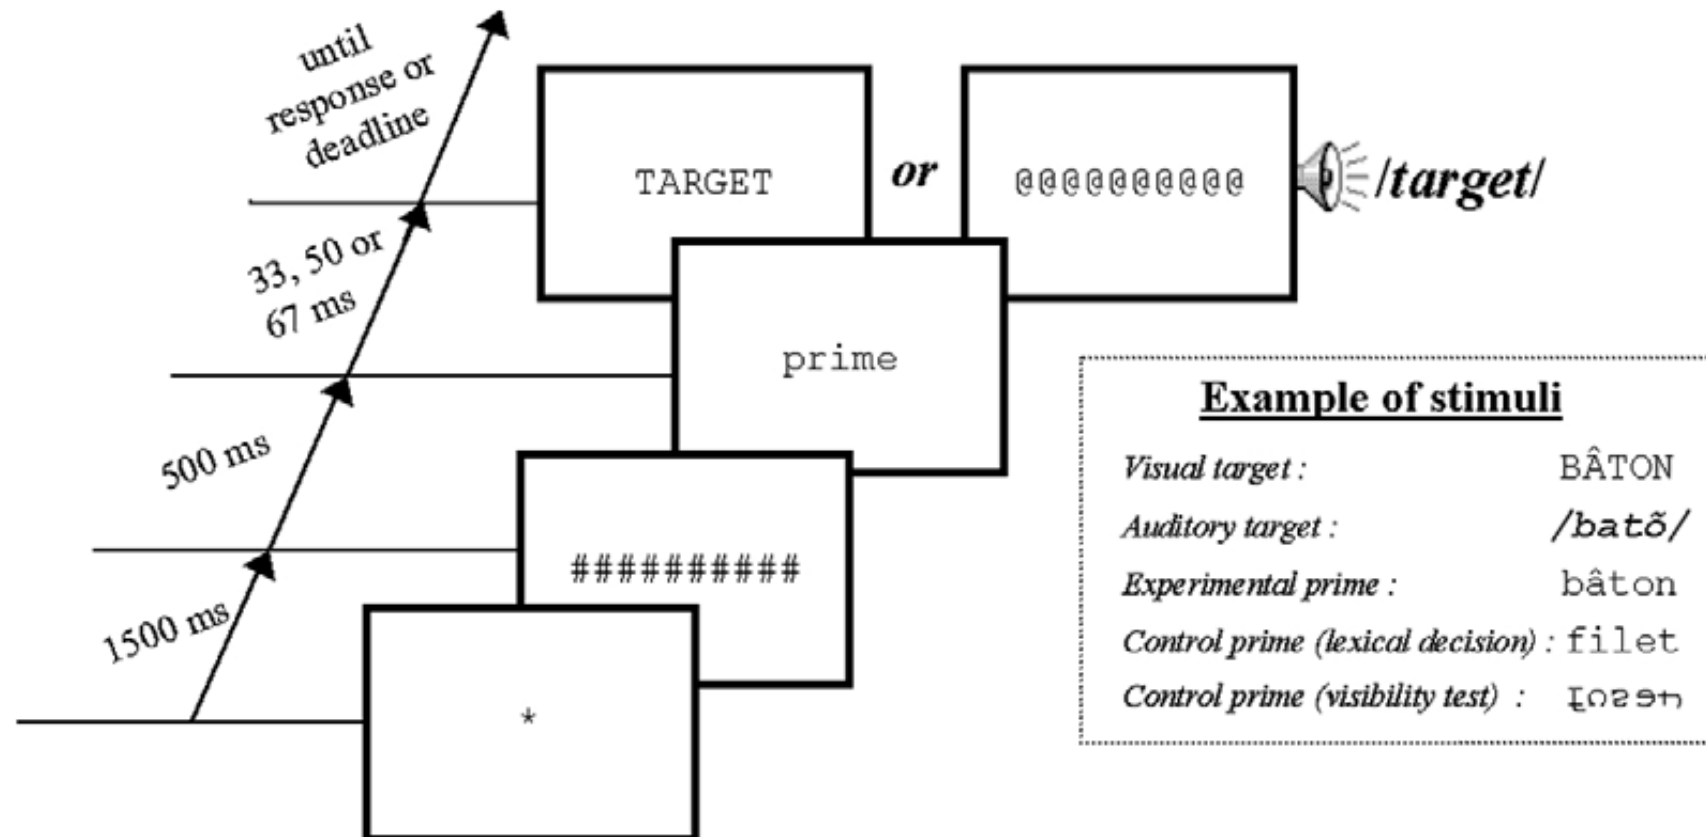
until response or deadline

33, 50 or 67 ms

500 ms

1500 ms

TARGET

or

@@@@@@@@@@@

/target/

prime

##########

*

Example of stimuli

Visual target : BÂTON

Auditory target : /batõ/

Experimental prime : bâton

Control prime (lexical decision) : filet

Control prime (visibility test) : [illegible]